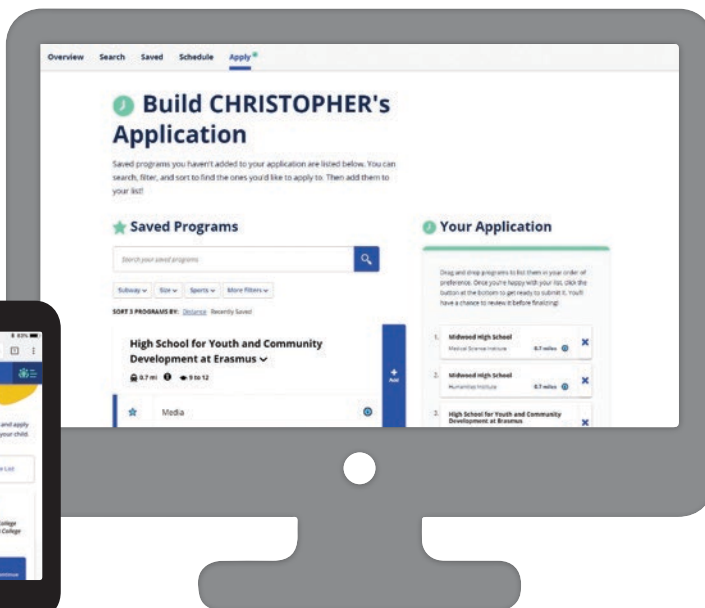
Overview Search Saved Schedule Apply

Build CHRISTOPHER's Application

Saved programs you haven't added to your application are listed below. You can search, filter, and sort to find the ones you'd like to apply to. Then add them to your list!

Saved Programs

Search your saved programs

Subway ⌄ Size ⌄ Sports ⌄ More filters ⌄

SORT 3 PROGRAMS BY: Distance Recently Saved

High School for Youth and Community Development at Erasmus ⌄

0.7 mi 9 to 12

Media

+ Add

Your Application

Drag and drop programs to list them in your order of preference. Once you're happy with your list, click the button at the bottom to get ready to submit it. You'll have a chance to review it before finalizing!

1. Midwood High School
Medical Science Institute 0.7 miles

2. Midwood High School
Humanities Institute 0.7 miles

3. High School for Youth and Community Development at Erasmus

and apply
your child.

e List

ollege
College

ontinue